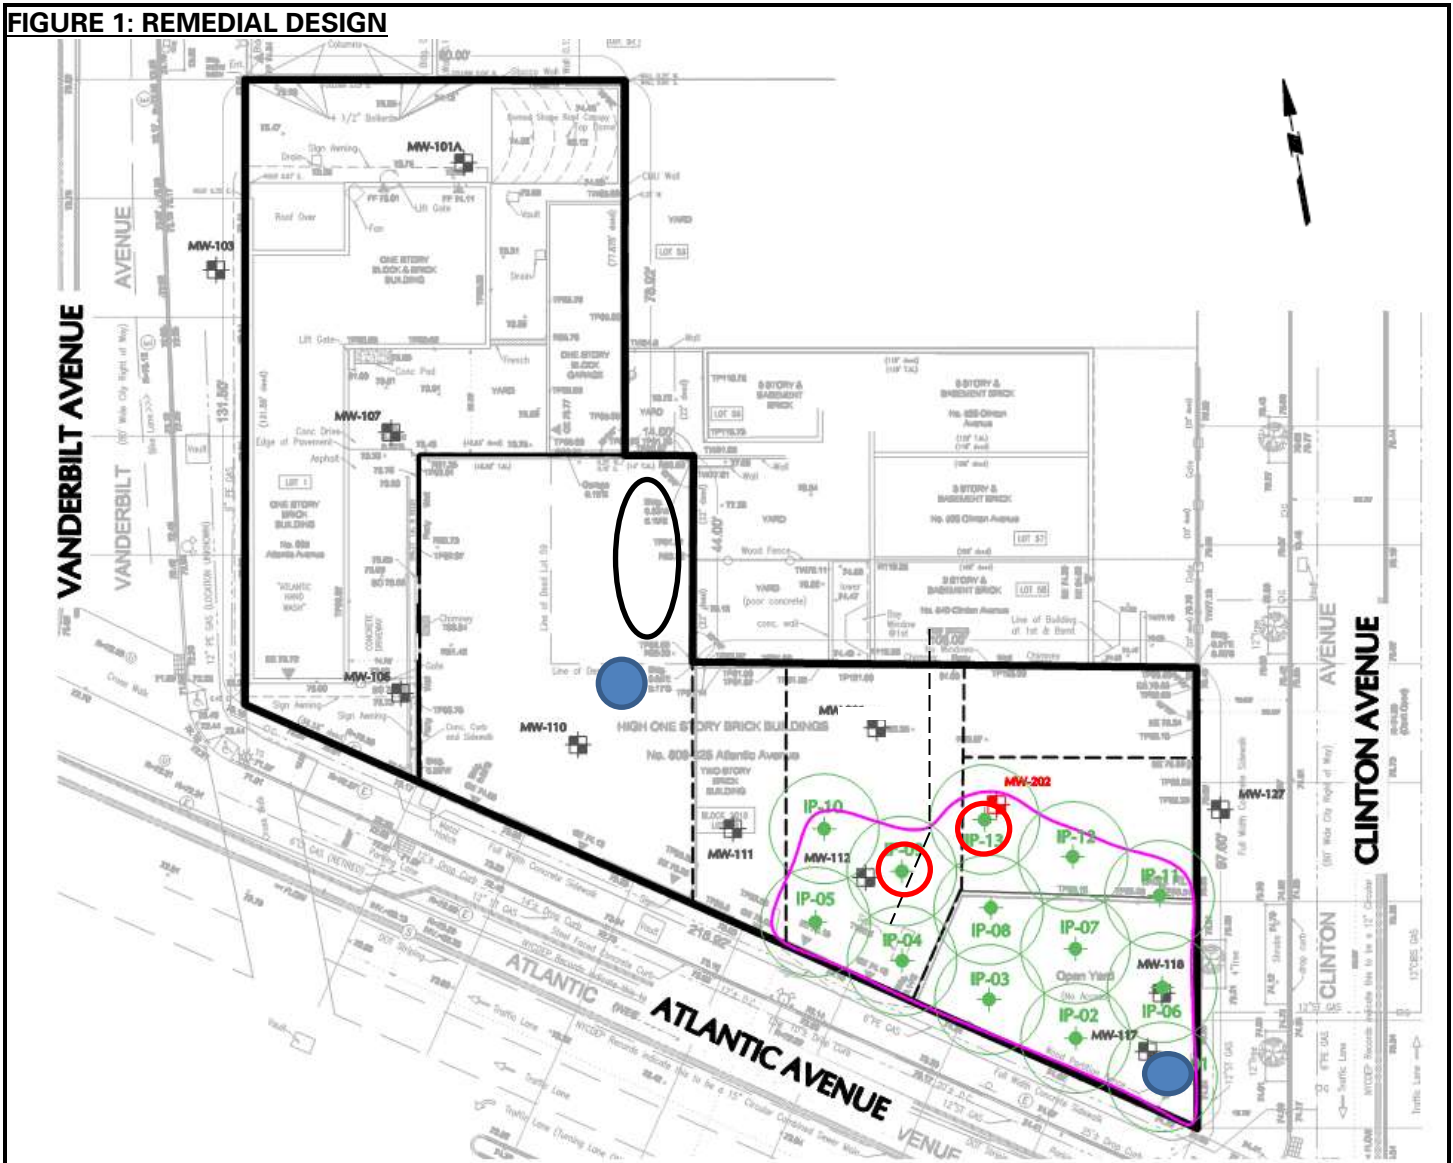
FIGURE 1: REMEDIAL DESIGN

VANDERBILT AVENUE

VANDERBILT AVENUE

MW-101A

MW-103

MW-107

MW-106

MW-110

HIGH ONE STORY BRICK BUILDINGS

MW-111

MW-112

MW-202

IP-10

IP-13

IP-12

IP-11

IP-05

IP-04

IP-08

IP-07

IP-03

IP-02

IP-06

MW-118

MW-117

MW-127

ONE STORY BLOCK & BRICK BUILDING

ONE STORY BRICK BUILDING

YARD

Open Yard

ATLANTIC AVENUE

ATLANTIC

CLINTON AVENUE

CLINTON AVENUE